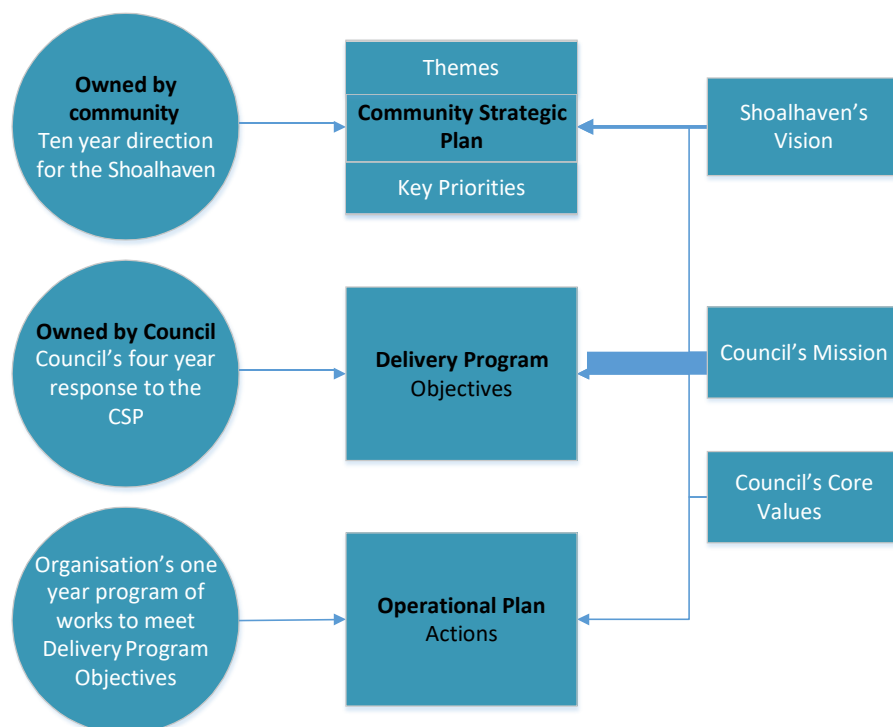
**Owned by community**
Ten year direction for the Shoalhaven

Themes

**Community Strategic Plan**

Key Priorities

Shoalhaven's Vision

**Owned by Council**
Council's four year response to the CSP

**Delivery Program**
Objectives

Council's Mission

Council's Core Values

Organisation's one year program of works to meet Delivery Program Objectives

**Operational Plan**
Actions